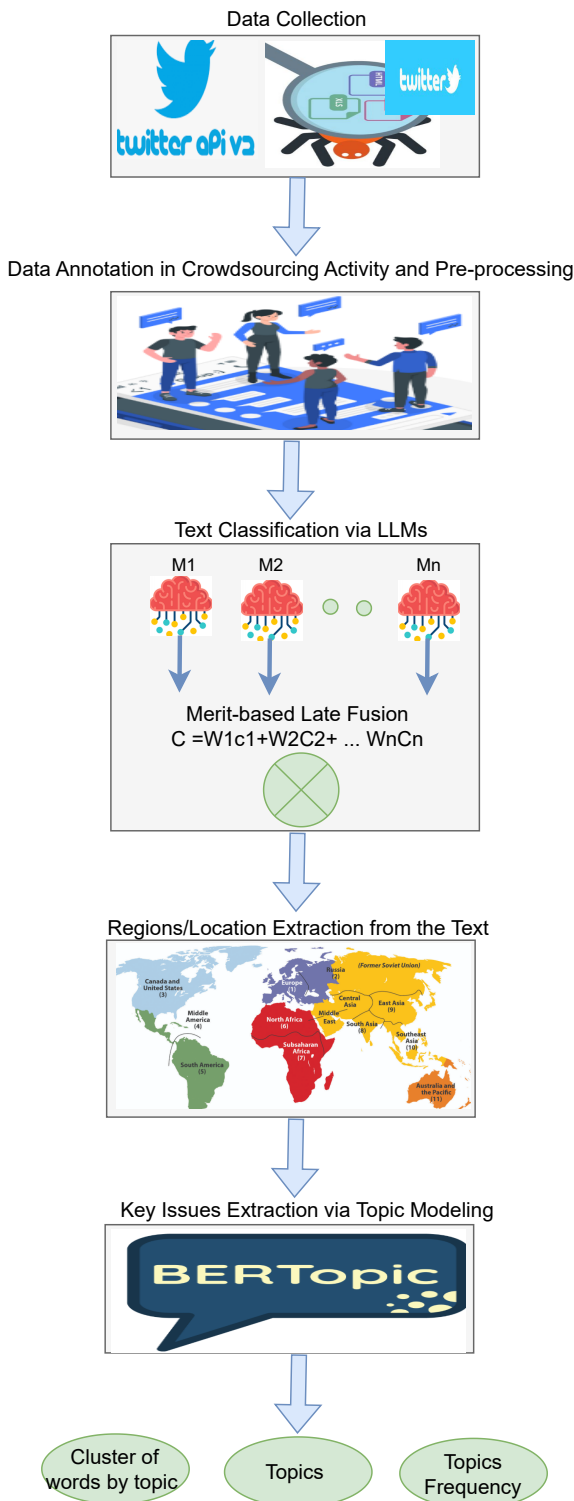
Data Collection

twitter aPi v2

twitter

Data Annotation in Crowdsourcing Activity and Pre-processing

Text Classification via LLMs

M1

M2

Mn

Merit-based Late Fusion
C =W1c1+W2C2+ ... WnCn

Regions/Location Extraction from the Text

Canada and United States (3)

Middle America (4)

South America (5)

Europe (1)

Russia (2)

(Former Soviet Union)

Central Asia

Middle East

North Africa (6)

Subsaharan Africa (7)

South Asia (8)

East Asia (9)

Southeast Asia (10)

Australia and the Pacific (11)

Key Issues Extraction via Topic Modeling

BERTopic

Cluster of words by topic

Topics

Topics Frequency